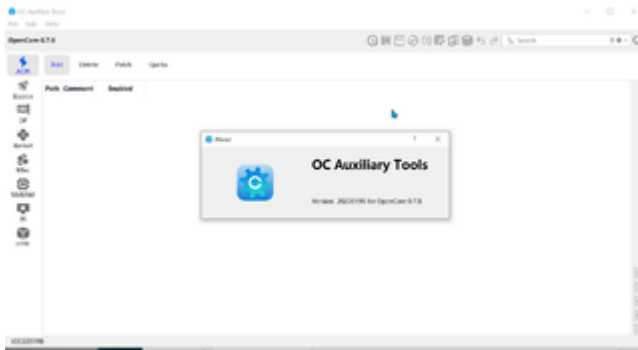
OC Auxiliary Tools

File Edit Help

OpenCore 0.7.8

Search

ACPI

Booter

DP

Kernel

Misc

NVRAM

PI

UEFI

Add Delete Patch Quirks

Path Comment Enabled

About

?

OC Auxiliary Tools

Version: 20220198 for OpenCore 0.7.8

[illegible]